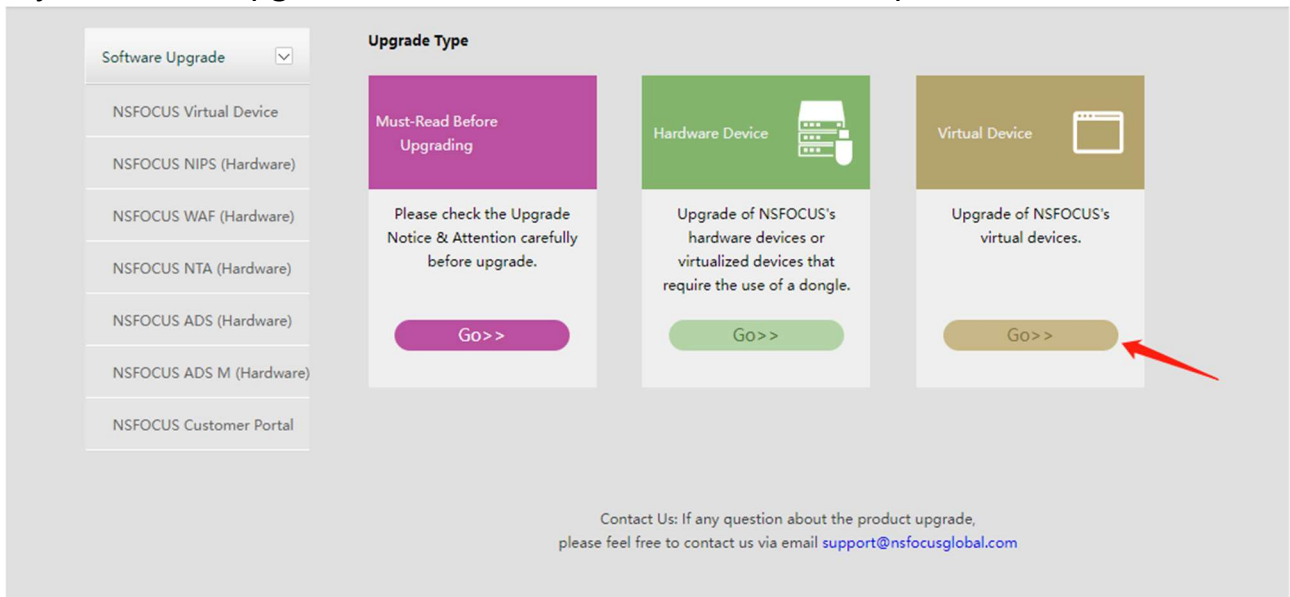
Software Upgrade

NSFOCUS Virtual Device

NSFOCUS NIPS (Hardware)

NSFOCUS WAF (Hardware)

NSFOCUS NTA (Hardware)

NSFOCUS ADS (Hardware)

NSFOCUS ADS M (Hardware)

NSFOCUS Customer Portal

Upgrade Type

Must-Read Before Upgrading

Please check the Upgrade Notice & Attention carefully before upgrade.

Go>>

Hardware Device

Upgrade of NSFOCUS's hardware devices or virtualized devices that require the use of a dongle.

Go>>

Virtual Device

Upgrade of NSFOCUS's virtual devices.

Go>>

Contact Us: If any question about the product upgrade, please feel free to contact us via email support@nsfocusglobal.com